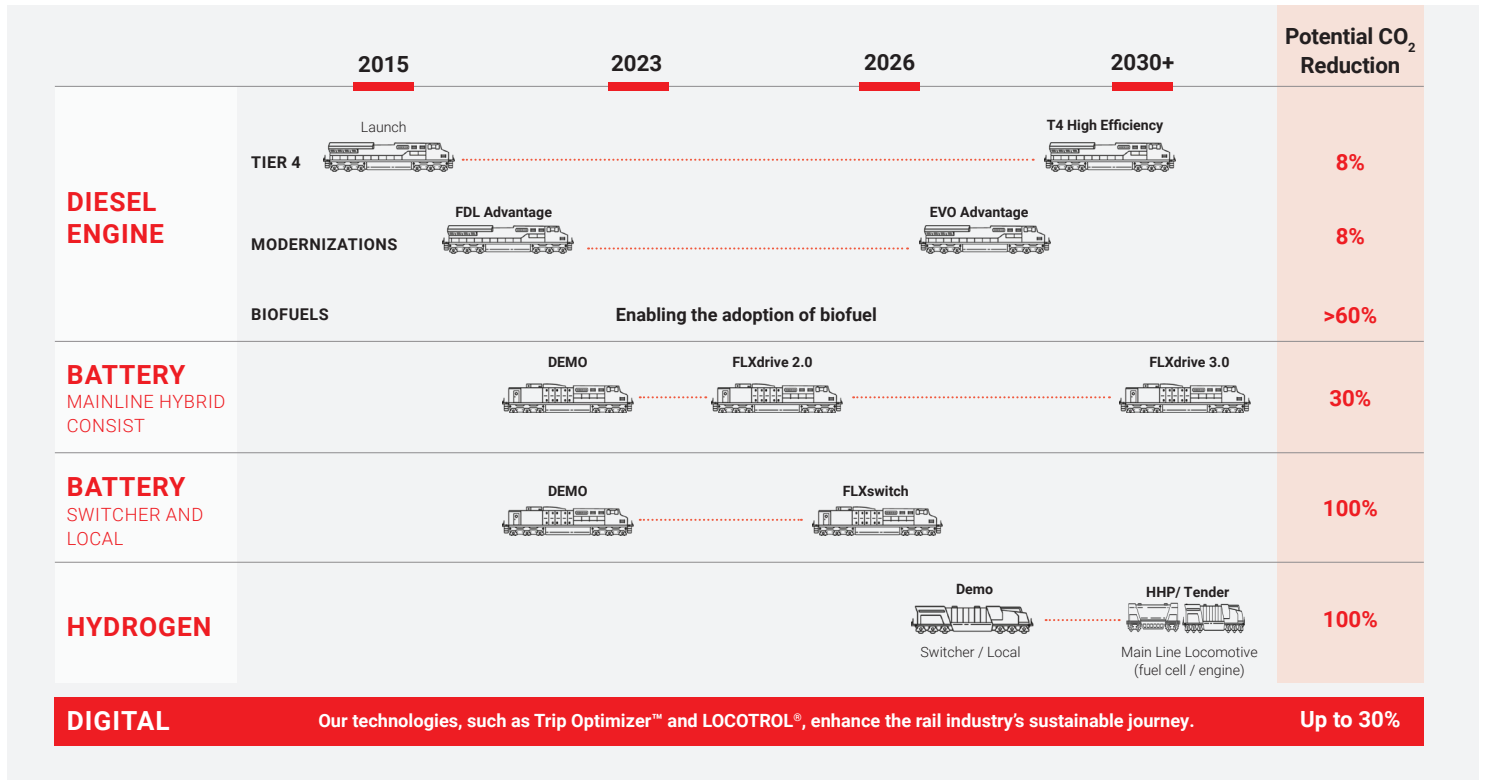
2015 2023 2026 2030+

Potential $CO_2$ Reduction

DIESEL ENGINE

TIER 4
Launch
T4 High Efficiency
8%

MODERNIZATIONS
FDL Advantage
EVO Advantage
8%

BIOFUELS
Enabling the adoption of biofuel
>60%

BATTERY
MAINLINE HYBRID CONSIST
DEMO
FLXdrive 2.0
FLXdrive 3.0
30%

BATTERY
SWITCHER AND LOCAL
DEMO
FLXswitch
100%

HYDROGEN
Demo
Switcher / Local
HHP/ Tender
Main Line Locomotive (fuel cell / engine)
100%

DIGITAL
Our technologies, such as Trip Optimizer™ and LOCOTROL®, enhance the rail industry's sustainable journey.
Up to 30%